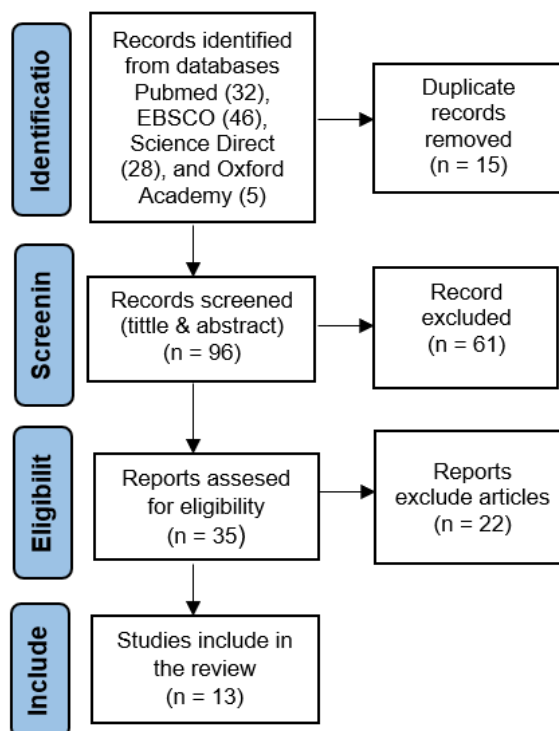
Identificatio

Records identified from databases Pubmed (32), EBSCO (46), Science Direct (28), and Oxford Academy (5)

Duplicate records removed (n = 15)

Screenin

Records screened (tittle & abstract) (n = 96)

Record excluded (n = 61)

Eligibilit

Reports assesed for eligibility (n = 35)

Reports exclude articles (n = 22)

Include

Studies include in the review (n = 13)